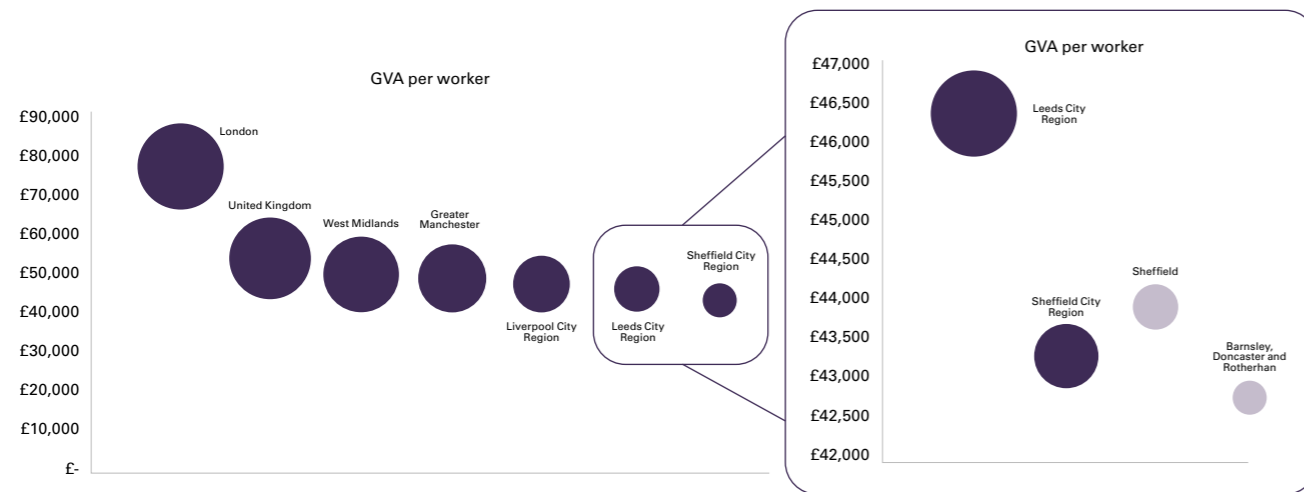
GVA per worker

£90,000
£80,000
£70,000
£60,000
£50,000
£40,000
£30,000
£20,000
£10,000
£-

London
United Kingdom
West Midlands
Greater Manchester
Liverpool City Region
Leeds City Region
Sheffield City Region

GVA per worker

£47,000
£46,500
£46,000
£45,500
£45,000
£44,500
£44,000
£43,500
£43,000
£42,500
£42,000

Leeds City Region
Sheffield City Region
Sheffield
Barnsley, Doncaster and Rotherhan